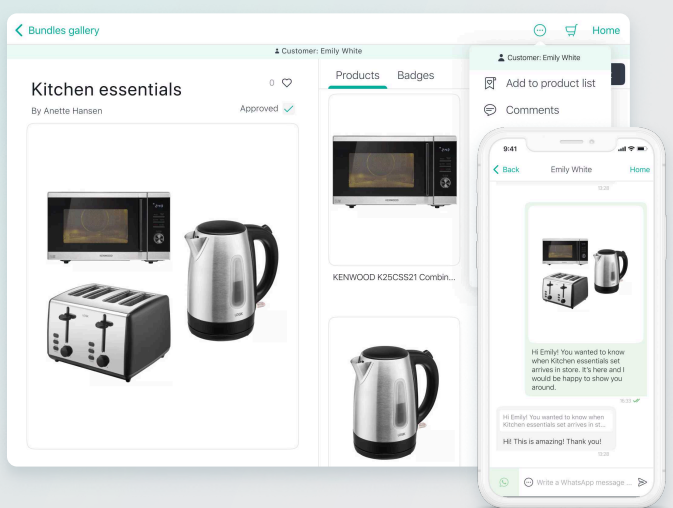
< Bundles gallery

Home

Customer: Emily White

Kitchen essentials

0

By Anette Hansen

Approved

Products

Badges

KENWOOD K25CSS21 Combin...

Customer: Emily White

Add to product list

Comments

9:41

< Back

Emily White

Home

15:25

Hi Emily! You wanted to know when Kitchen essentials set arrives in store. It's here and I would be happy to show you around.

15:25

Hi Emily! You wanted to know when Kitchen essentials set arrives in st...

Hi! This is amazing! Thank you!

15:26

Write a WhatsApp message ...